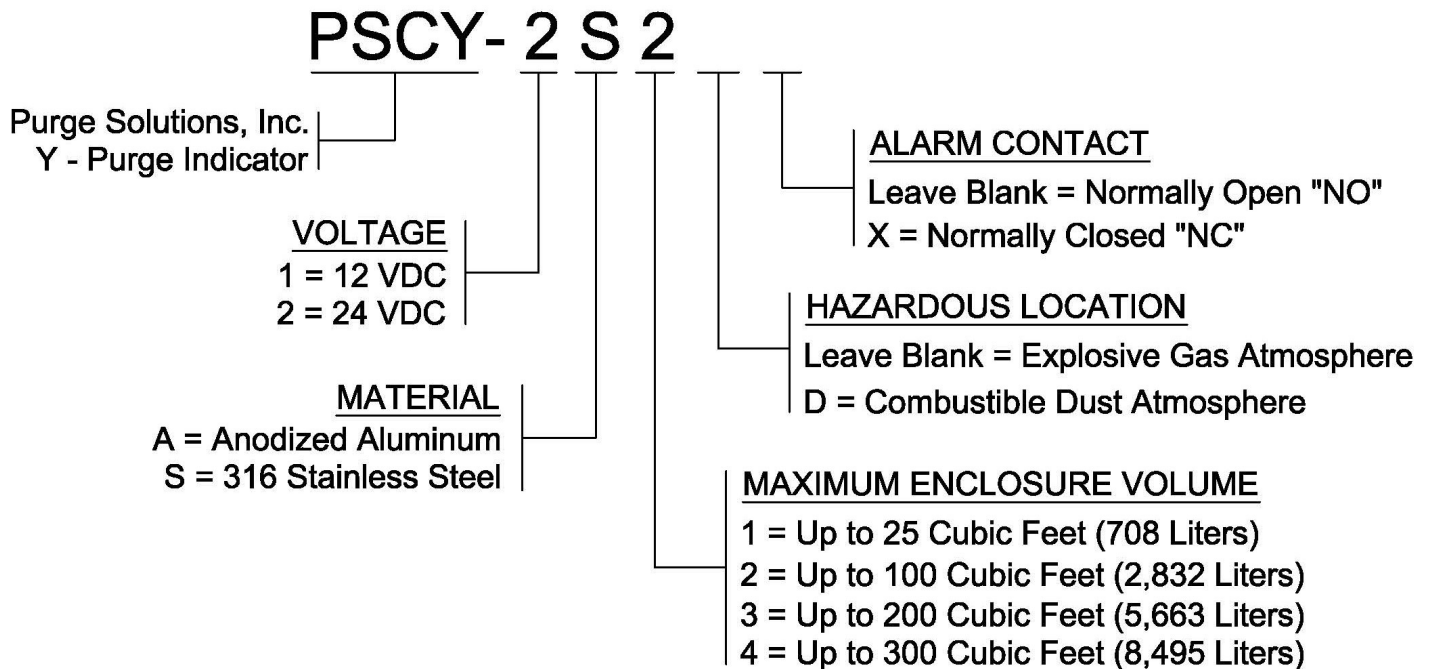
PSCY- 2 S 2

Purge Solutions, Inc.
Y - Purge Indicator

VOLTAGE
1 = 12 VDC
2 = 24 VDC

MATERIAL
A = Anodized Aluminum
S = 316 Stainless Steel

ALARM CONTACT
Leave Blank = Normally Open "NO"
X = Normally Closed "NC"

HAZARDOUS LOCATION
Leave Blank = Explosive Gas Atmosphere
D = Combustible Dust Atmosphere

MAXIMUM ENCLOSURE VOLUME
1 = Up to 25 Cubic Feet (708 Liters)
2 = Up to 100 Cubic Feet (2,832 Liters)
3 = Up to 200 Cubic Feet (5,663 Liters)
4 = Up to 300 Cubic Feet (8,495 Liters)